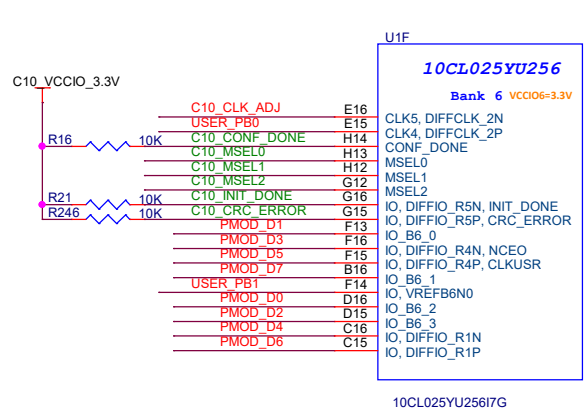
U1F

10CL025YU256

Bank 6 VCCIO6=3.3V

C10_VCCIO_3.3V

R16 10K
R21 10K
R246 10K

| Net | Pin | Function |
|---|---|---|
| C10_CLK_ADJ | E16 | CLK5, DIFFCLK_2N |
| USER_PB0 | E15 | CLK4, DIFFCLK_2P |
| C10_CONF_DONE | H14 | CONF_DONE |
| C10_MSEL0 | H13 | MSEL0 |
| C10_MSEL1 | H12 | MSEL1 |
| C10_MSEL2 | G12 | MSEL2 |
| C10_INIT_DONE | G16 | IO, DIFFIO_R5N, INIT_DONE |
| C10_CRC_ERROR | G15 | IO, DIFFIO_R5P, CRC_ERROR |
| PMOD_D1 | F13 | IO_B6_0 |
| PMOD_D3 | F16 | IO, DIFFIO_R4N, NCEO |
| PMOD_D5 | F15 | IO, DIFFIO_R4P, CLKUSR |
| PMOD_D7 | B16 | IO_B6_1 |
| USER_PB1 | F14 | IO, VREFB6N0 |
| PMOD_D0 | D16 | IO_B6_2 |
| PMOD_D2 | D15 | IO_B6_3 |
| PMOD_D4 | C16 | IO, DIFFIO_R1N |
| PMOD_D6 | C15 | IO, DIFFIO_R1P |

10CL025YU256I7G